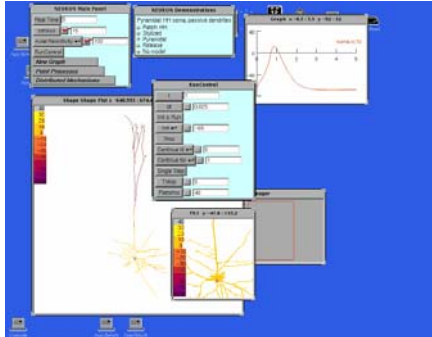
NEURON Main Panel

Real Time

celsius

Axial Resistivity

RunControl

New Graph

Point Processes

Distributed Mechanisms

NEURON Demonstrations

Pyramidal HH soma, passive dendrites

Apply stim

Stylized

Pyramidal

Release

No model

Graph x -0.2 : 2.2 y -92 : 34

soma.v(.5)

RunControl

Init

dt

Init & Run

Init

Stop

Continue til

Continue for

Single Step

Tstop

Plots/ms

Shape Shape Plot x -548.551 : 674.6

Plot x -40.8 : 143.2

hape